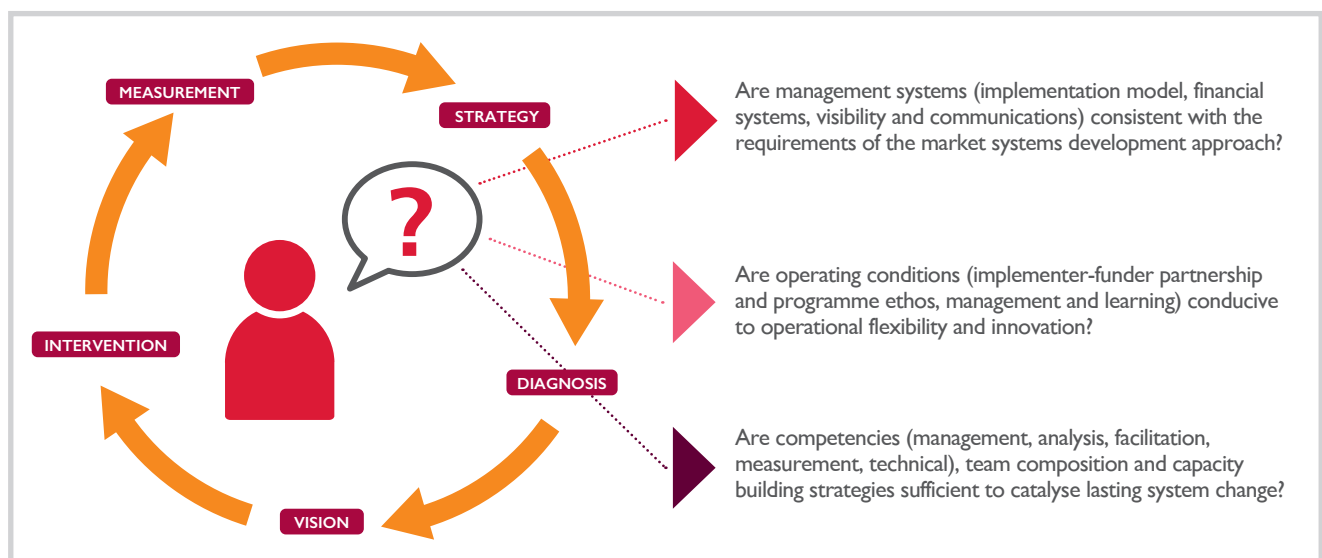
MEASUREMENT

STRATEGY

?

INTERVENTION

DIAGNOSIS

VISION

Are management systems (implementation model, financial systems, visibility and communications) consistent with the requirements of the market systems development approach?

Are operating conditions (implementer-funder partnership and programme ethos, management and learning) conducive to operational flexibility and innovation?

Are competencies (management, analysis, facilitation, measurement, technical), team composition and capacity building strategies sufficient to catalyse lasting system change?